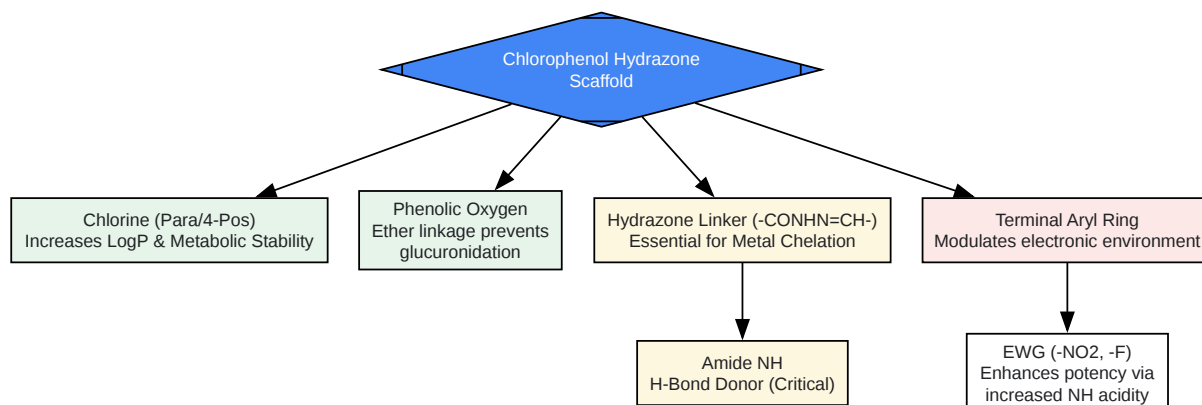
Chlorophenol Hydrazone Scaffold

Chlorine (Para/4-Pos)
Increases LogP & Metabolic Stability

Phenolic Oxygen
Ether linkage prevents glucuronidation

Hydrazone Linker (-CONHN=CH-)
Essential for Metal Chelation

Terminal Aryl Ring
Modulates electronic environment

Amide NH
H-Bond Donor (Critical)

EWG (-NO2, -F)
Enhances potency via increased NH acidity